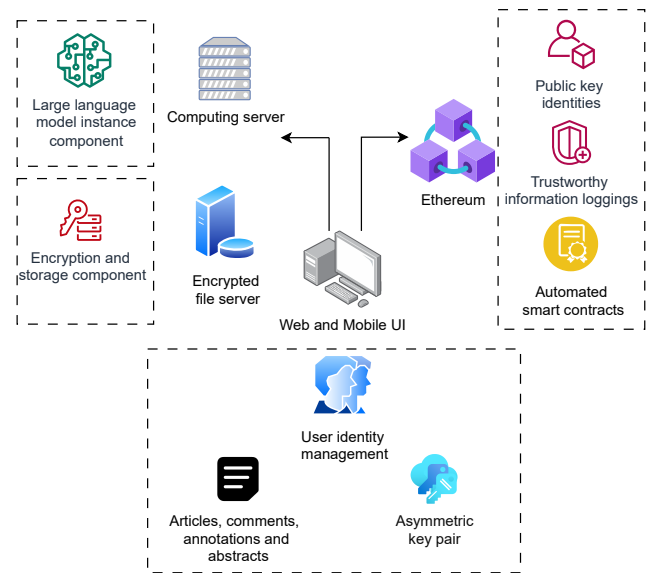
Large language model instance component

Encryption and storage component

Computing server

Encrypted file server

Web and Mobile UI

Ethereum

Public key identities

Trustworthy information loggings

Automated smart contracts

User identity management

Articles, comments, annotations and abstracts

Asymmetric key pair